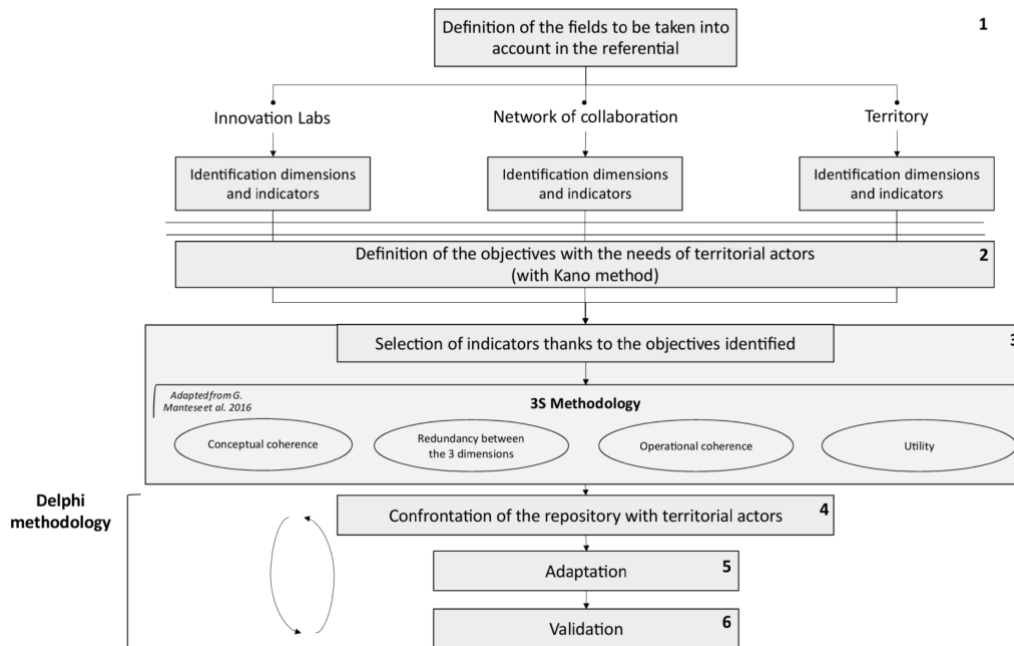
Definition of the fields to be taken into account in the referential

1

Innovation Labs

Network of collaboration

Territory

Identification dimensions and indicators

Identification dimensions and indicators

Identification dimensions and indicators

Definition of the objectives with the needs of territorial actors (with Kano method)

2

Selection of indicators thanks to the objectives identified

3

Adapted from G. Manteseet al. 2016

3S Methodology

Conceptual coherence

Redundancy between the 3 dimensions

Operational coherence

Utility

Delphi methodology

Confrontation of the repository with territorial actors

4

Adaptation

5

Validation

6